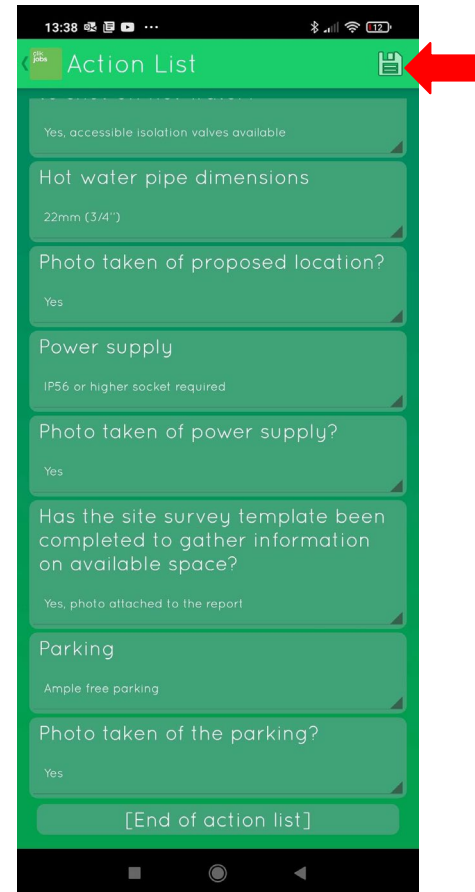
13:38 ··· 12

jobs Action List

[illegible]

Yes, accessible isolation valves available

Hot water pipe dimensions

22mm (3/4")

Photo taken of proposed location?

Yes

Power supply

IP56 or higher socket required

Photo taken of power supply?

Yes

Has the site survey template been completed to gather information on available space?

Yes, photo attached to the report

Parking

Ample free parking

Photo taken of the parking?

Yes

[End of action list]